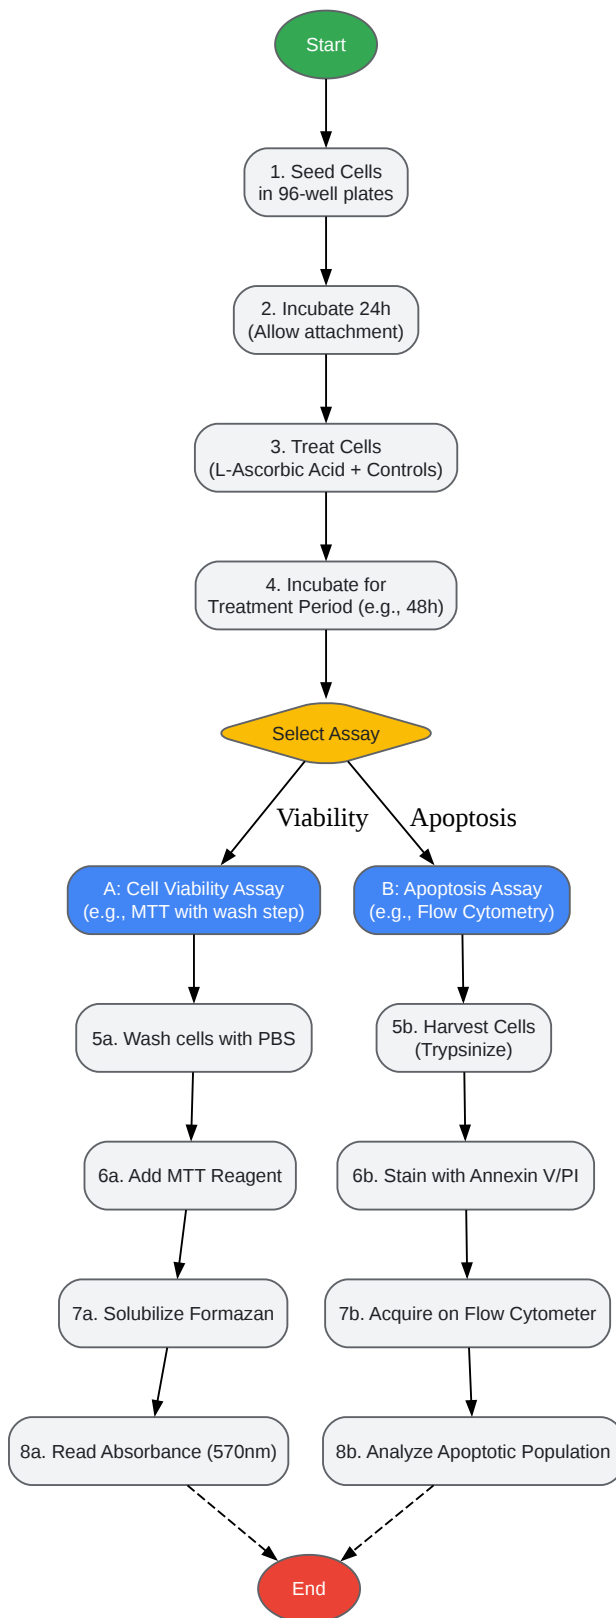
Start

1. Seed Cells in 96-well plates

2. Incubate 24h (Allow attachment)

3. Treat Cells (L-Ascorbic Acid + Controls)

4. Incubate for Treatment Period (e.g., 48h)

Select Assay

Viability

Apoptosis

A: Cell Viability Assay (e.g., MTT with wash step)

5a. Wash cells with PBS

6a. Add MTT Reagent

7a. Solubilize Formazan

8a. Read Absorbance (570nm)

B: Apoptosis Assay (e.g., Flow Cytometry)

5b. Harvest Cells (Trypsinize)

6b. Stain with Annexin V/PI

7b. Acquire on Flow Cytometer

8b. Analyze Apoptotic Population

End